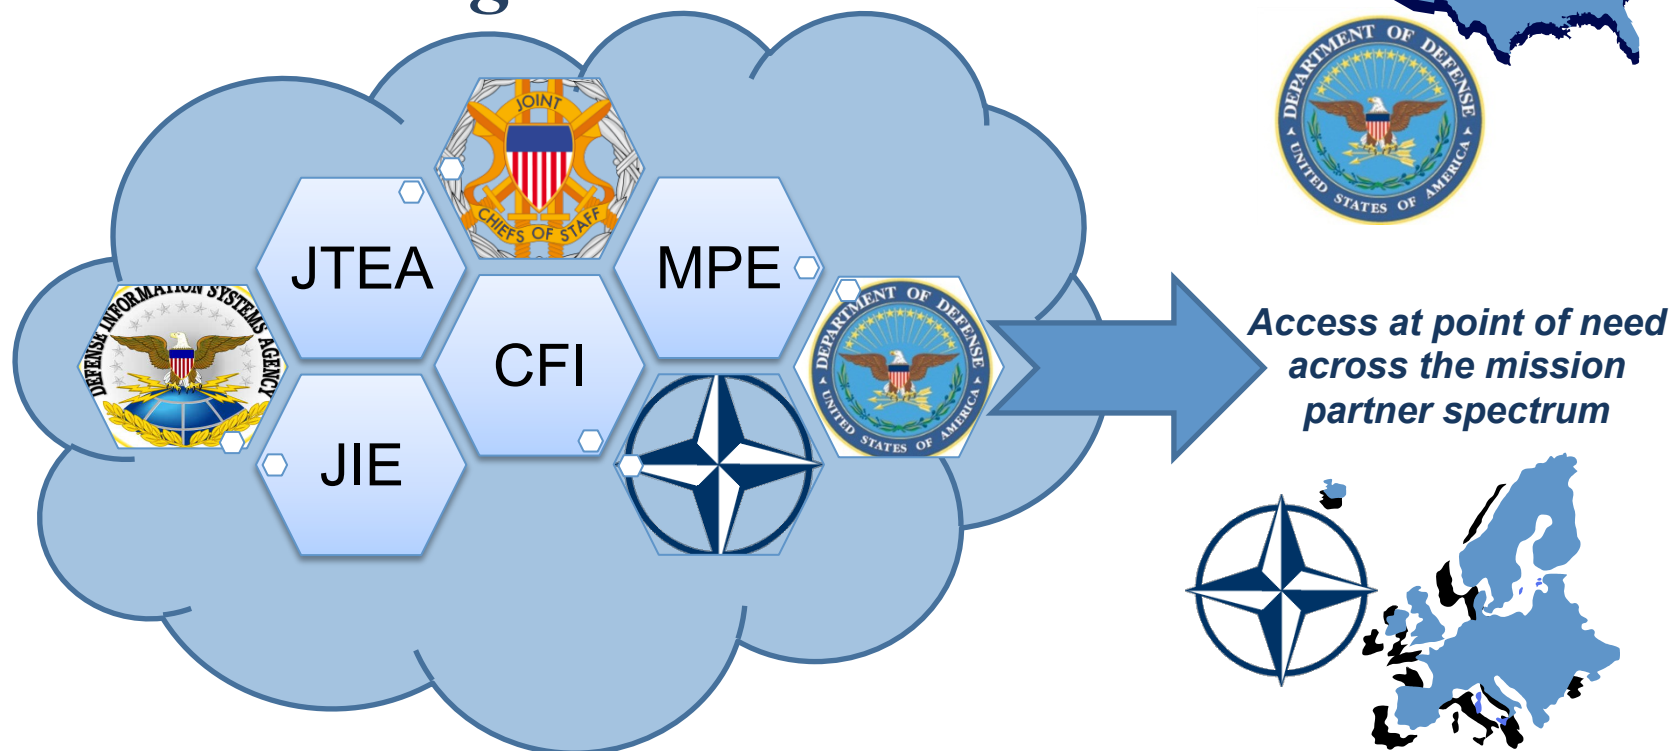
JOINT
CHIEFS OF STAFF
DEFENSE INFORMATION SYSTEMS AGENCY
JTEA
MPE
CFI
JIE
DEPARTMENT OF DEFENSE
UNITED STATES OF AMERICA
DEPARTMENT OF DEFENSE
UNITED STATES OF AMERICA
Access at point of need across the mission partner spectrum